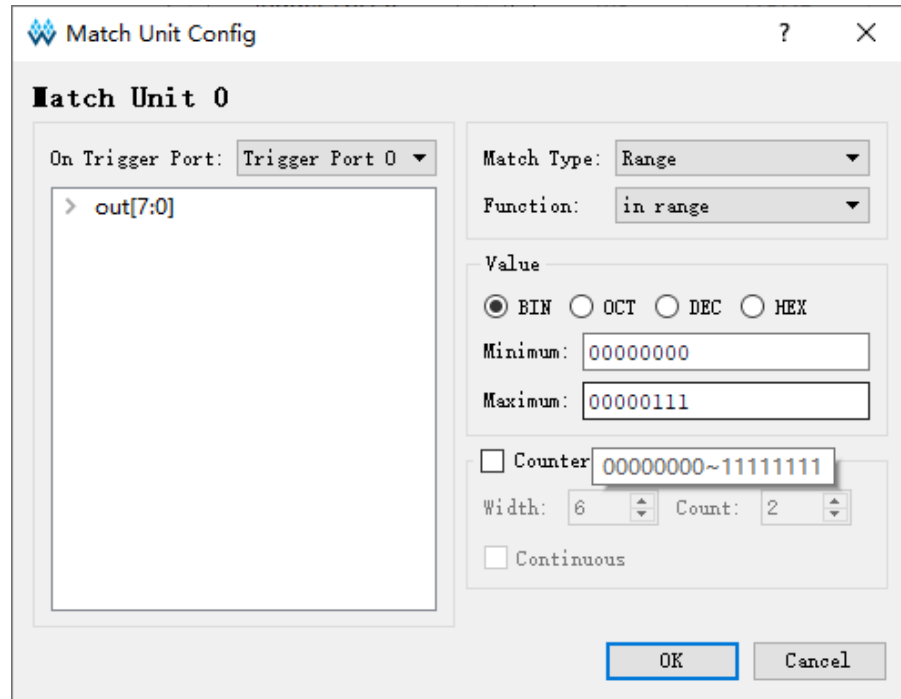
Match Unit Config ? ×

Match Unit 0

On Trigger Port: Trigger Port 0

out[7:0]

Match Type: Range

Function: in range

Value

BIN OCT DEC HEX

Minimum: 00000000

Maximum: 00000111

Counter 00000000~11111111

Width: 6 Count: 2

Continuous

OK Cancel